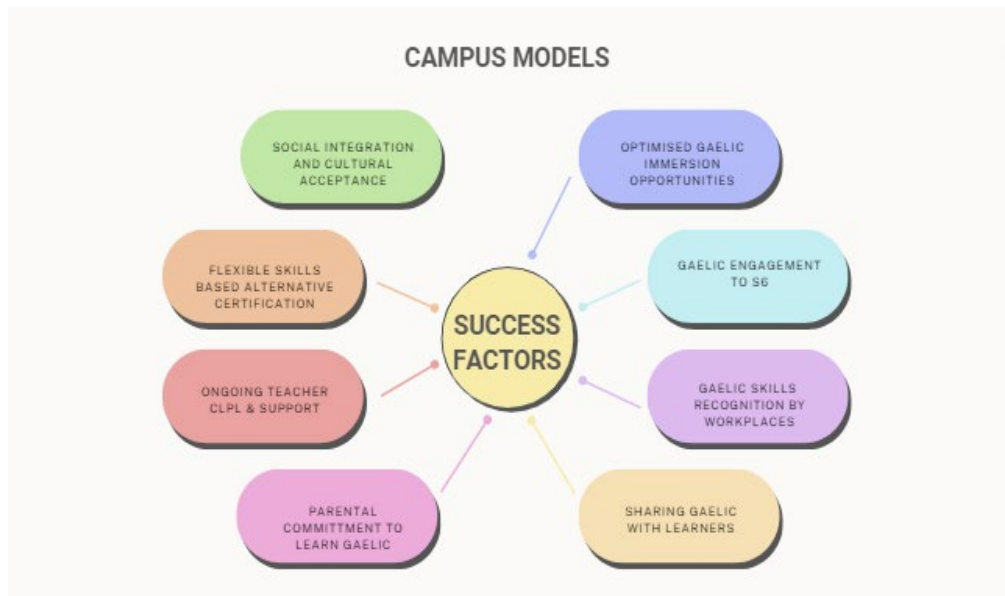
CAMPUS MODELS

SOCIAL INTEGRATION AND CULTURAL ACCEPTANCE

OPTIMISED GAELIC IMMERSION OPPORTUNITIES

FLEXIBLE SKILLS BASED ALTERNATIVE CERTIFICATION

GAELIC ENGAGEMENT TO S6

SUCCESS FACTORS

ONGOING TEACHER CLPL & SUPPORT

GAELIC SKILLS RECOGNITION BY WORKPLACES

PARENTAL COMMITTMENT TO LEARN GAELIC

SHARING GAELIC WITH LEARNERS